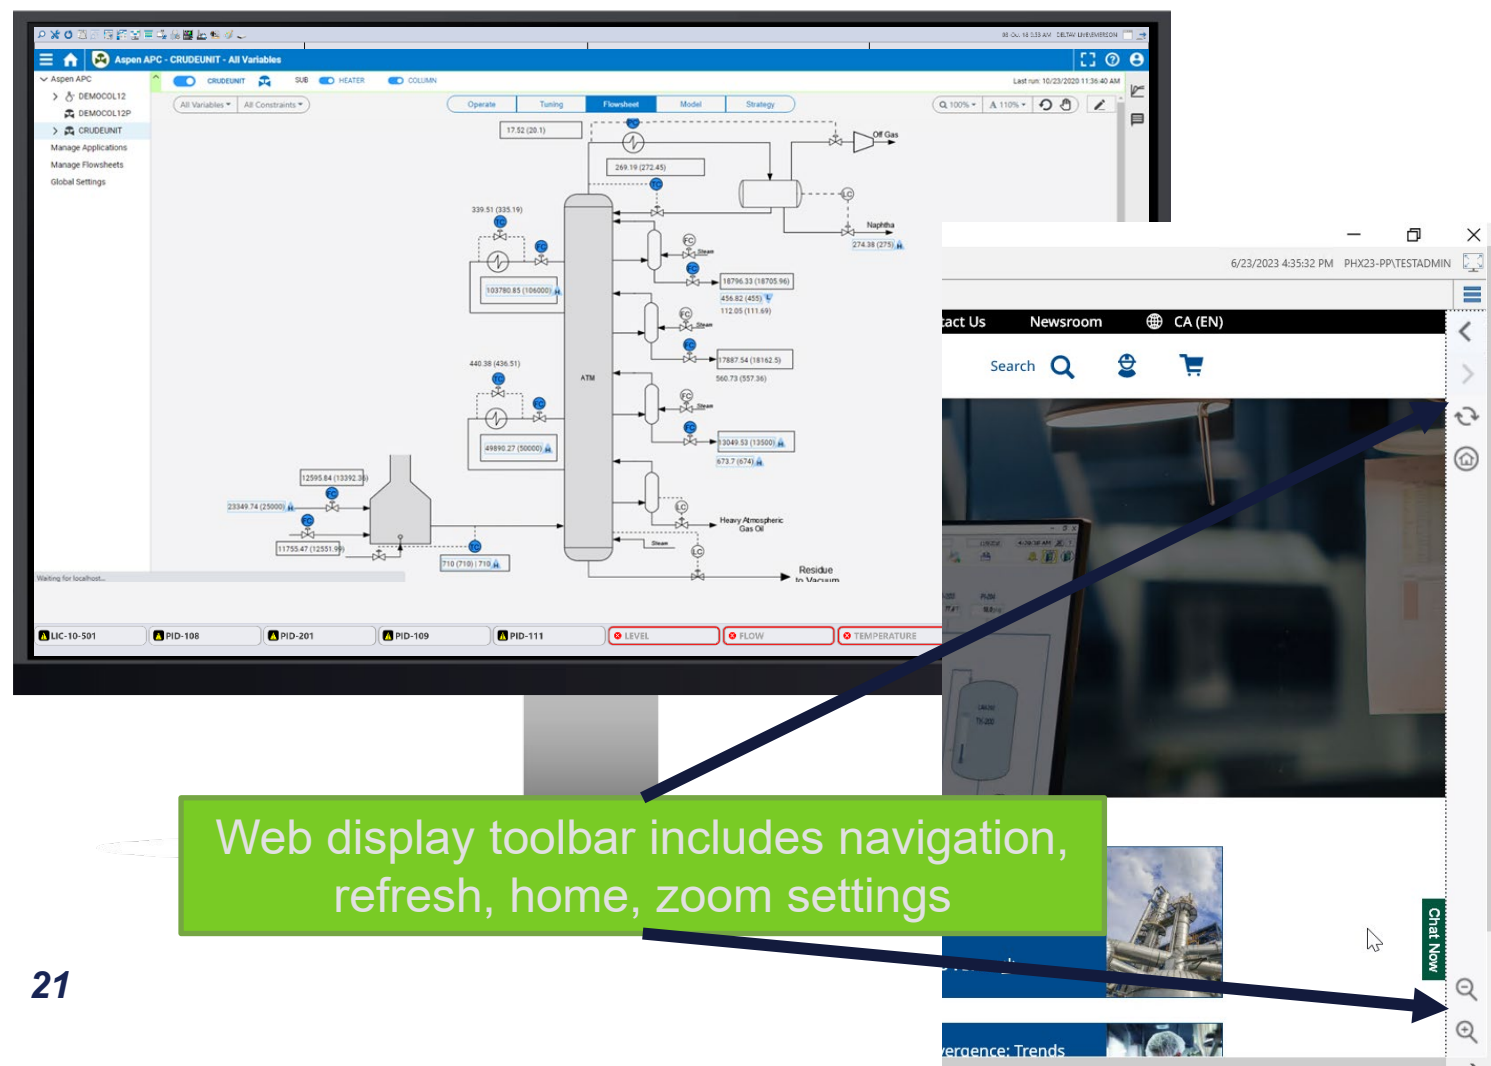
Aspen APC - CRUDEUNIT - All Variables

Aspen APC
DEMOCOL12
DEMOCOL12P
CRUDEUNIT
Manage Applications
Manage Flowsheets
Global Settings

CRUDEUNIT SUB HEATER COLUMN
Last run: 10/23/2020 11:36:40 AM
All Variables All Constraints
Operate Tuning Flowsheet Model Strategy
100% 110%

17.52 (20.1)
269.19 (272.45)
Off Gas
Naphtha
274.38 (275)
339.51 (335.19)
103780.85 (106000)
16796.33 (18705.96)
456.82 (455)
112.05 (111.69)
17887.54 (18162.5)
560.73 (557.36)
ATM
440.38 (436.51)
49890.27 (50000)
13049.53 (13500)
673.7 (674)
12595.84 (13392.3)
23349.74 (25000)
11755.47 (12551.9)
710 (710) | 710
Heavy Atmospheric Gas Oil
Steam
Residue to Vacuum
Waiting for localhost...

LIC-10-501 PID-108 PID-201 PID-109 PID-111 LEVEL FLOW TEMPERATURE

6/23/2023 4:35:32 PM PHX23-PP\TESTADMIN
act Us Newsroom CA (EN)
Search
Chat Now
ergence: Trends

Web display toolbar includes navigation, refresh, home, zoom settings

21